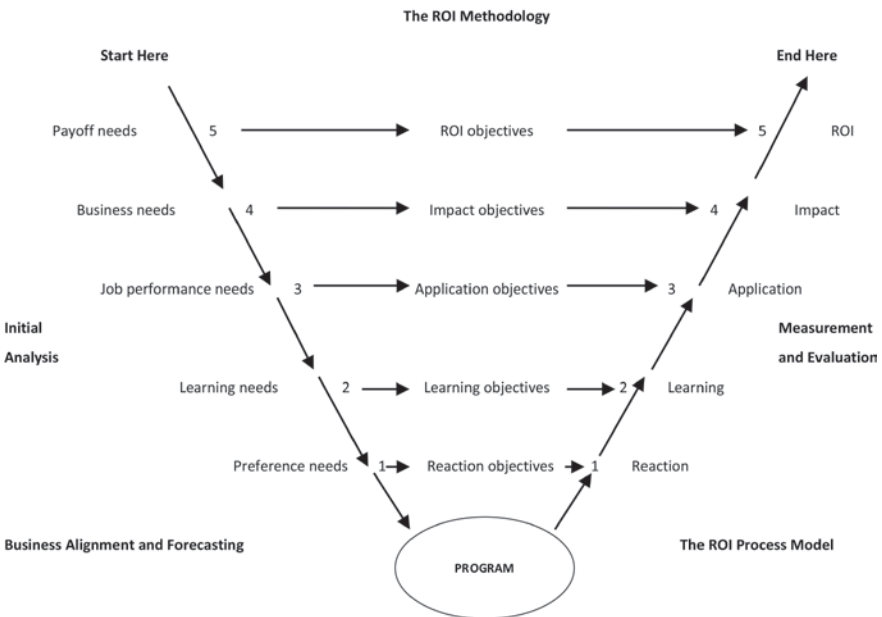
The ROI Methodology

Start Here

End Here

Payoff needs 5 ROI objectives 5 ROI

Business needs 4 Impact objectives 4 Impact

Job performance needs 3 Application objectives 3 Application

Initial Analysis

Measurement and Evaluation

Learning needs 2 Learning objectives 2 Learning

Preference needs 1 Reaction objectives 1 Reaction

Business Alignment and Forecasting

PROGRAM

The ROI Process Model